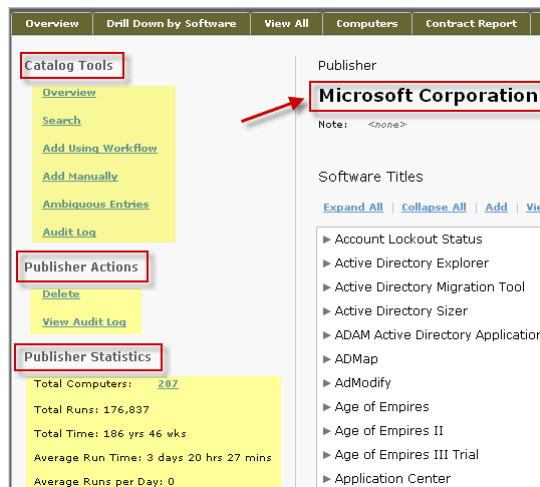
Overview | Drill Down by Software | View All | Computers | Contract Report

Catalog Tools

Overview

Search

Add Using Workflow

Add Manually

Ambiguous Entries

Audit Log

Publisher Actions

Delete

View Audit Log

Publisher Statistics

Total Computers: 207

Total Runs: 176,837

Total Time: 186 yrs 46 wks

Average Run Time: 3 days 20 hrs 27 mins

Average Runs per Day: 0

Publisher

Microsoft Corporation

Note: <none>

Software Titles

Expand All | Collapse All | Add | Vi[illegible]

▶ Account Lockout Status
▶ Active Directory Explorer
▶ Active Directory Migration Tool
▶ Active Directory Sizer
▶ ADAM Active Directory Applicatio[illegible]
▶ ADMap
▶ AdModify
▶ Age of Empires
▶ Age of Empires II
▶ Age of Empires III Trial
▶ Application Center